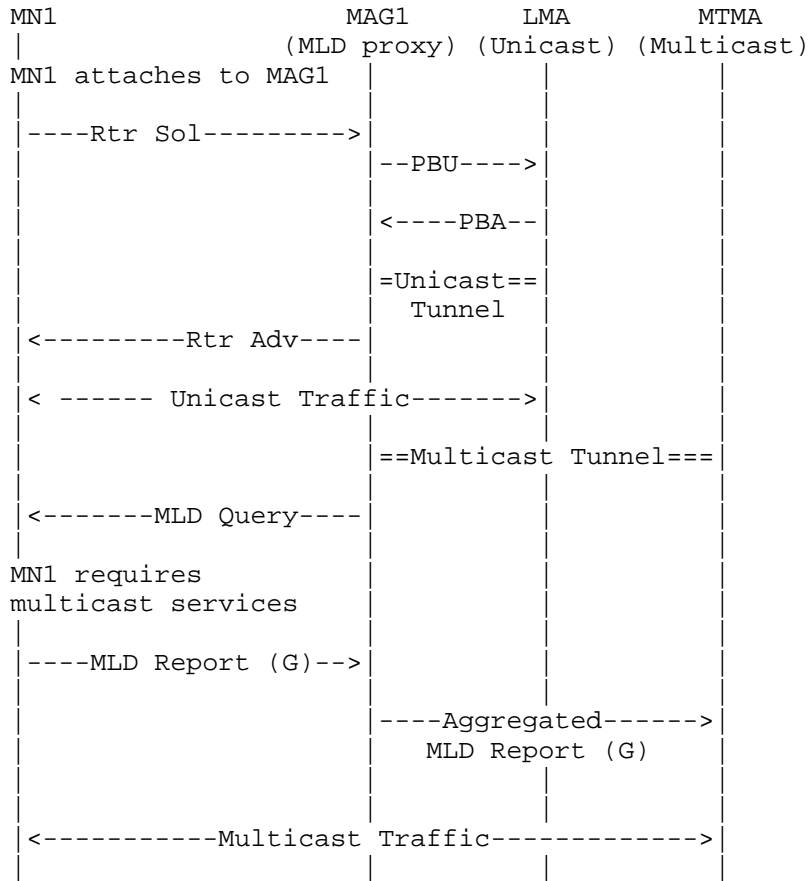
MN1 MAG1 LMA MTMA
(MLD proxy) (Unicast) (Multicast)
MN1 attaches to MAG1

----Rtr Sol--------->
--PBU---->
<----PBA--
=Unicast==
Tunnel
<---------Rtr Adv----
< ------ Unicast Traffic------->
==Multicast Tunnel===
<-------MLD Query----
MN1 requires
multicast services
----MLD Report (G)-->
----Aggregated------>
MLD Report (G)
<-----------Multicast Traffic------------->